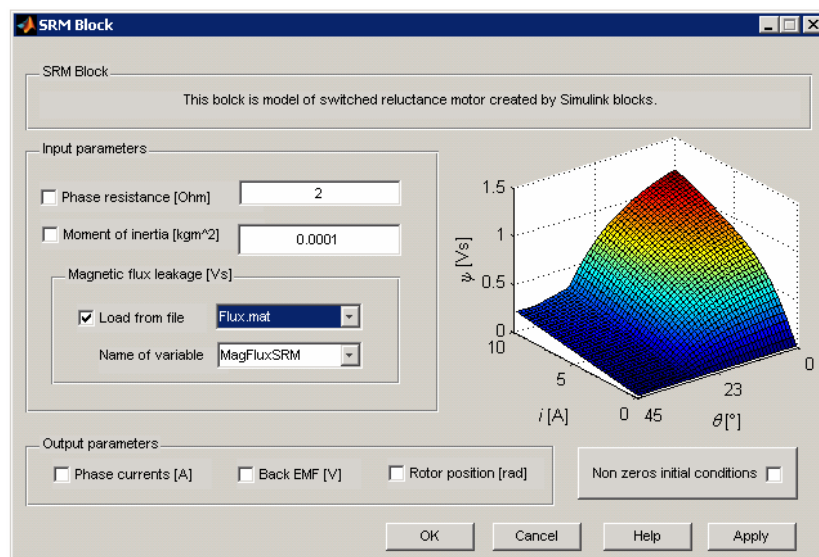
SRM Block

SRM Block

This bolck is model of switched reluctance motor created by Simulink blocks.

Input parameters

Phase resistance [Ohm] 2

Moment of inertia [kgm^2] 0.0001

Magnetic flux leakage [Vs]

Load from file Flux.mat

Name of variable MagFluxSRM

1.5
1
$\psi$ [Vs]
0.5
0
10
5
$i$ [A]
0
45
23
0
$\theta$[°]

Output parameters

Phase currents [A]

Back EMF [V]

Rotor position [rad]

Non zeros initial conditions

OK

Cancel

Help

Apply